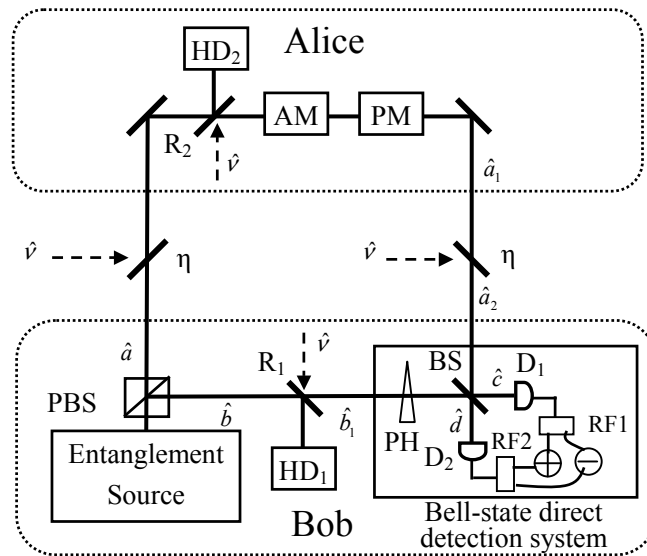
Alice

$HD_2$

AM

PM

$R_2$

$\hat{v}$

$\hat{a}_1$

$\hat{v}$

η

$\hat{v}$

η

$\hat{a}_2$

$\hat{a}$

$R_1$

$\hat{v}$

BS

$\hat{c}$

$D_1$

PBS

$\hat{b}$

$\hat{b}_1$

PH

$\hat{d}$

$D_2$

RF2

RF1

Entanglement Source

$HD_1$

Bob

Bell-state direct detection system